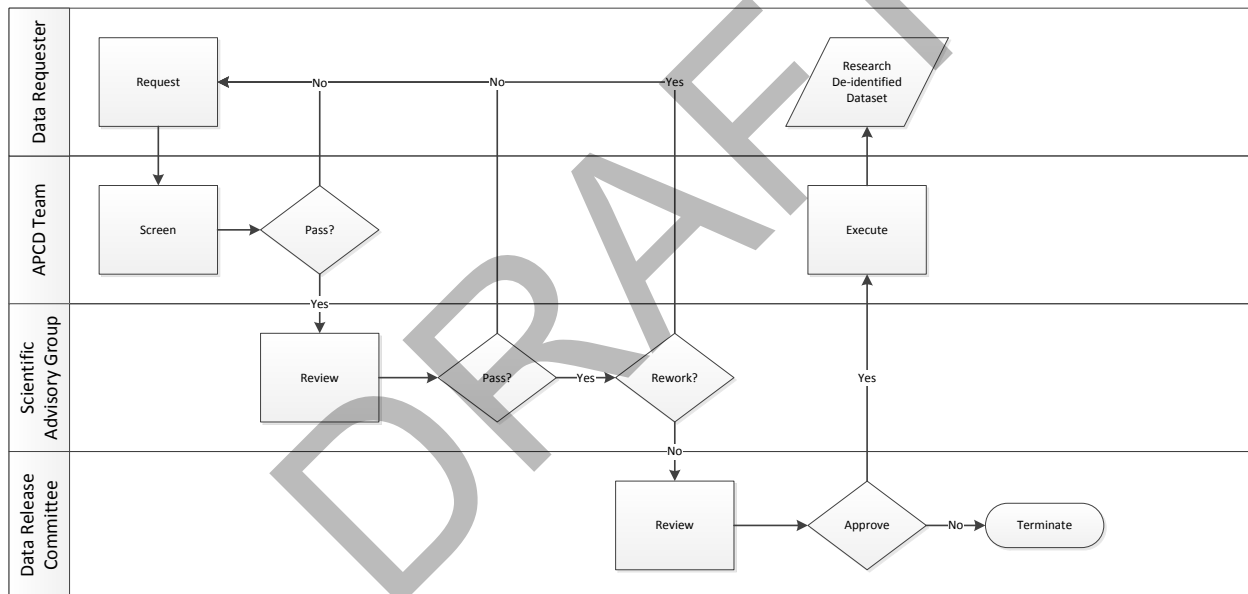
Data Requester

Request

No

No

Yes

Research De-identified Dataset

APCD Team

Screen

Pass?

Execute

Yes

Scientific Advisory Group

Review

Pass?

Yes

Rework?

Yes

No

Data Release Committee

Review

Approve

No

Terminate

DRAFT